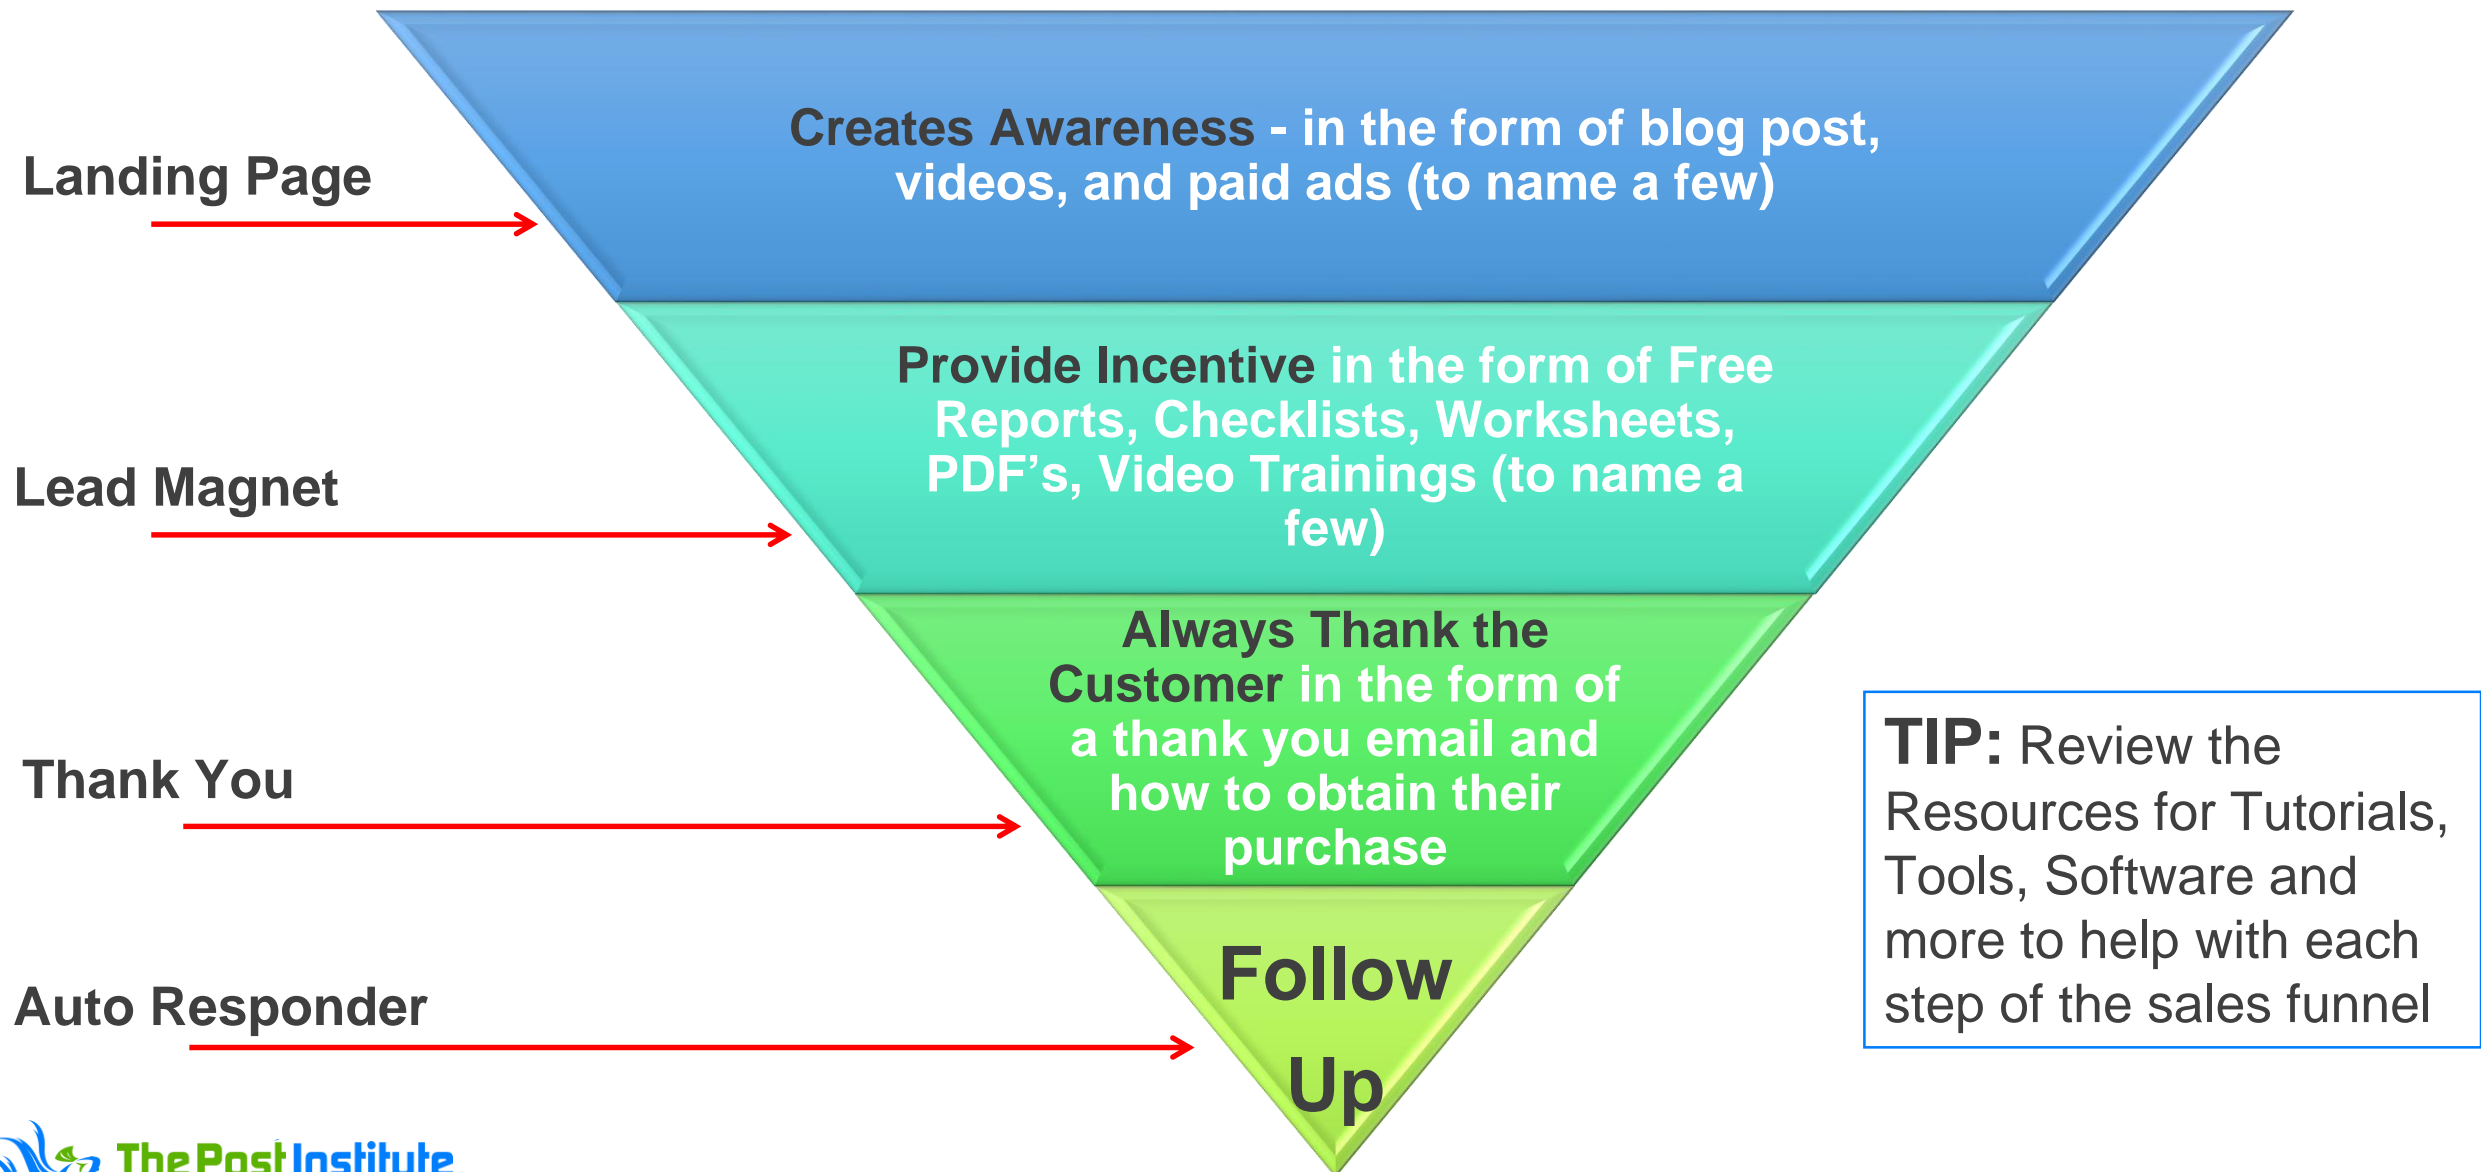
Landing Page

Creates Awareness - in the form of blog post, videos, and paid ads (to name a few)

Lead Magnet

Provide Incentive in the form of Free Reports, Checklists, Worksheets, PDF’s, Video Trainings (to name a few)

Thank You

Always Thank the Customer in the form of a thank you email and how to obtain their purchase

Auto Responder

Follow Up

TIP: Review the Resources for Tutorials, Tools, Software and more to help with each step of the sales funnel

The Post Institute